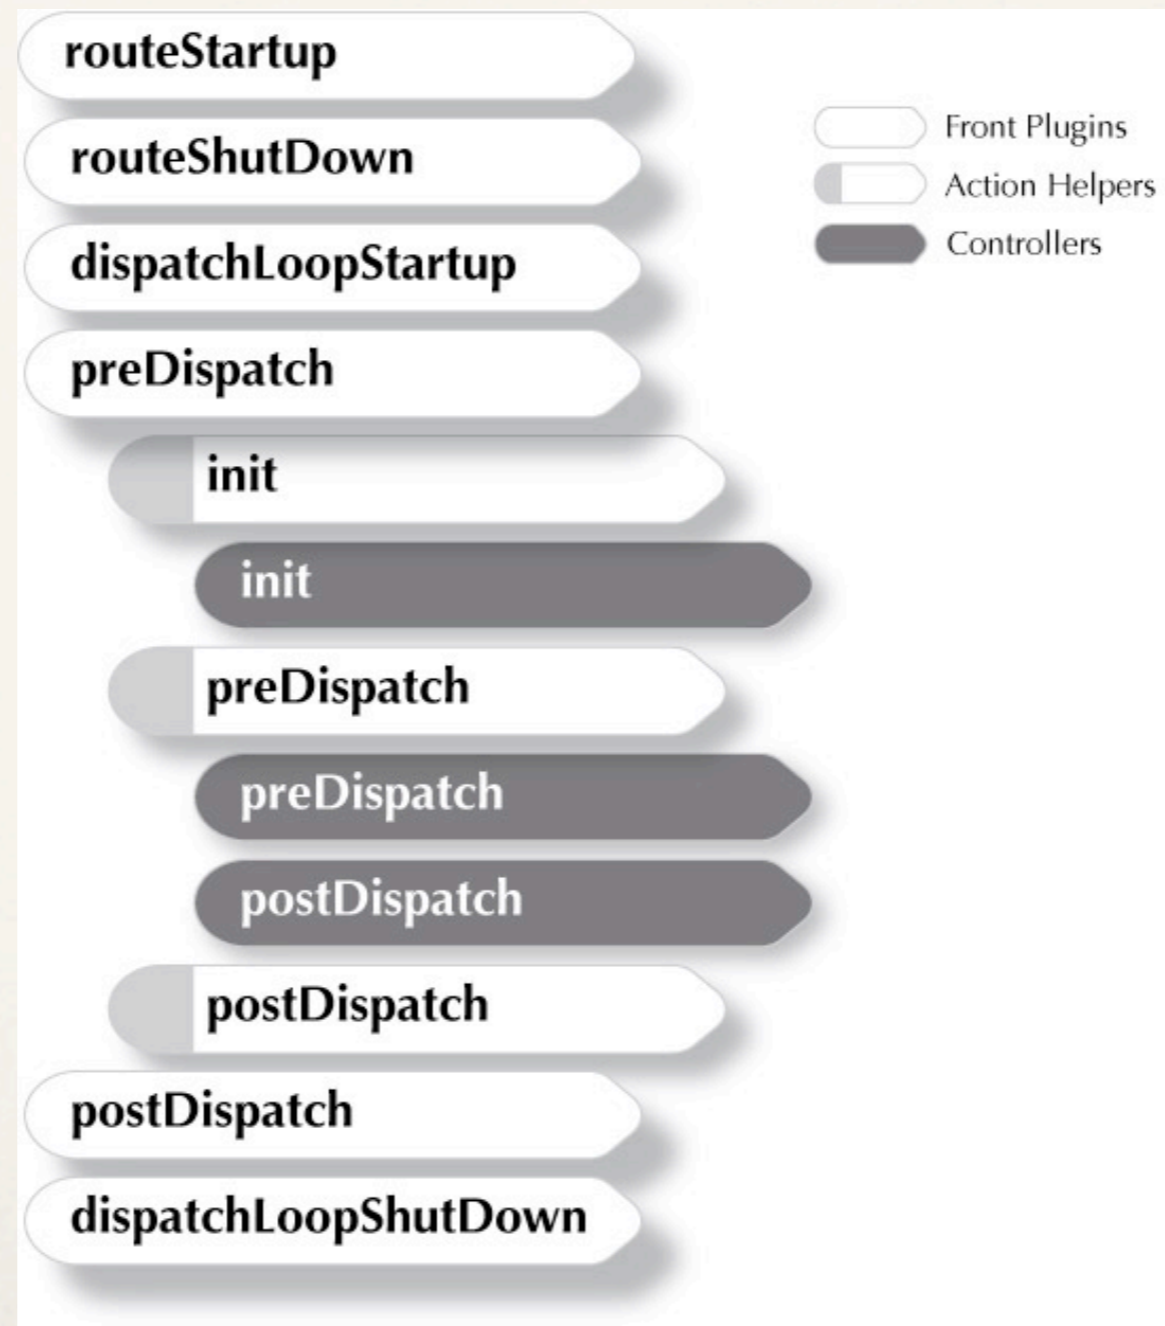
routeStartup

routeShutDown

dispatchLoopStartup

preDispatch

init

init

preDispatch

preDispatch

postDispatch

postDispatch

postDispatch

dispatchLoopShutDown

Front Plugins

Action Helpers

Controllers